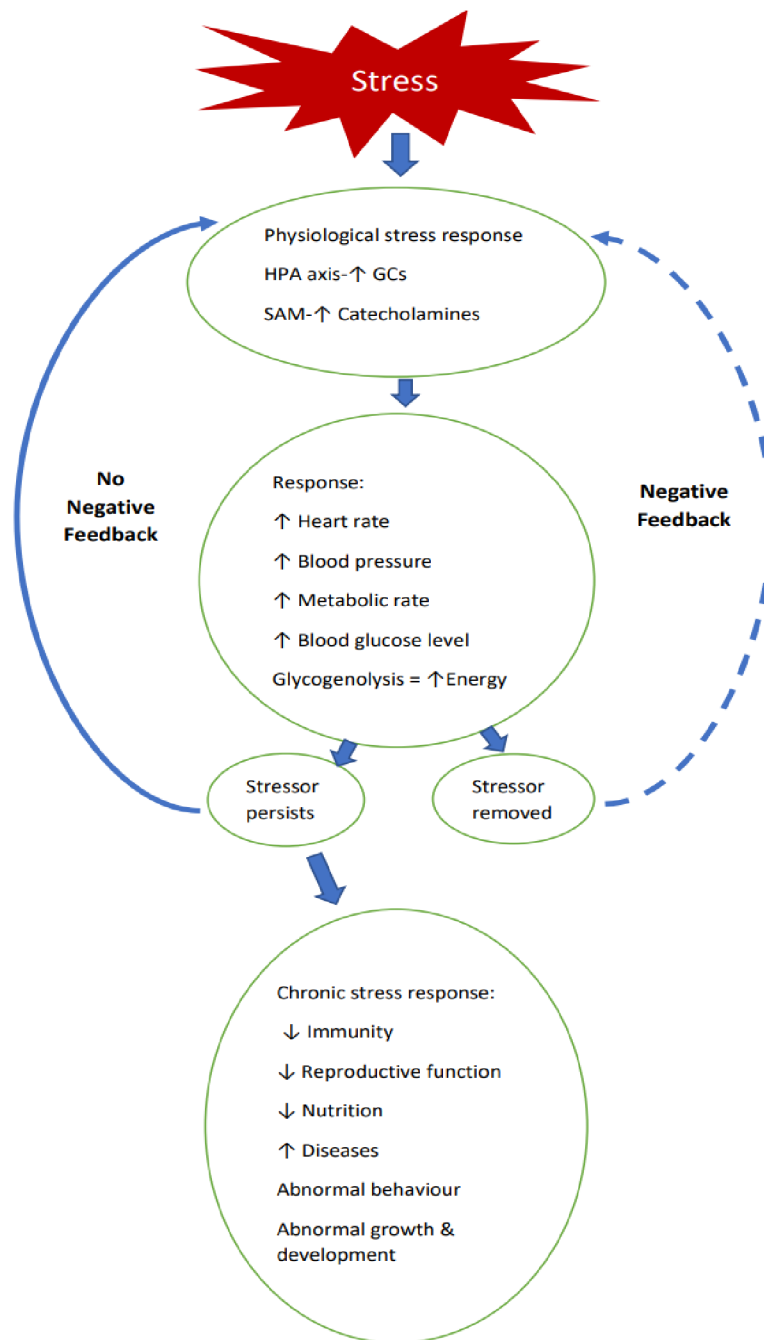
Stress

Physiological stress response

HPA axis-↑ GCs

SAM-↑ Catecholamines

No Negative Feedback

Response:

↑ Heart rate

↑ Blood pressure

↑ Metabolic rate

↑ Blood glucose level

Glycogenolysis = ↑Energy

Negative Feedback

Stressor persists

Stressor removed

Chronic stress response:

↓ Immunity

↓ Reproductive function

↓ Nutrition

↑ Diseases

Abnormal behaviour

Abnormal growth & development